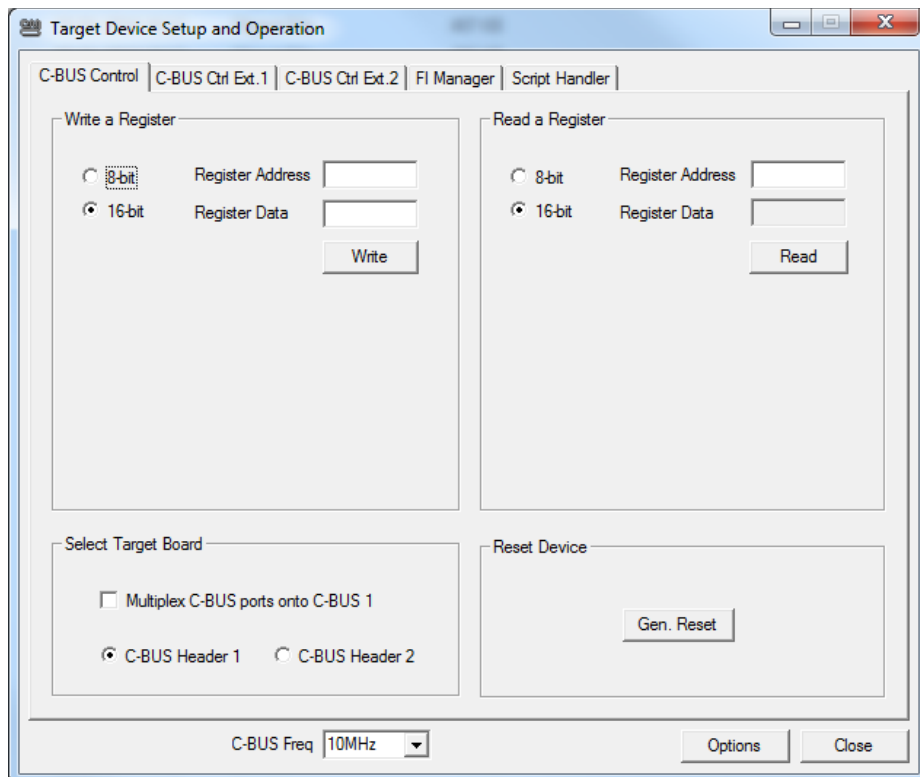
Target Device Setup and Operation

C-BUS Control | C-BUS Ctrl Ext.1 | C-BUS Ctrl Ext.2 | FI Manager | Script Handler

Write a Register

8-bit
16-bit
Register Address
Register Data
Write

Read a Register

8-bit
16-bit
Register Address
Register Data
Read

Select Target Board

Multiplex C-BUS ports onto C-BUS 1

C-BUS Header 1
C-BUS Header 2

Reset Device

Gen. Reset

C-BUS Freq 10MHz

Options
Close